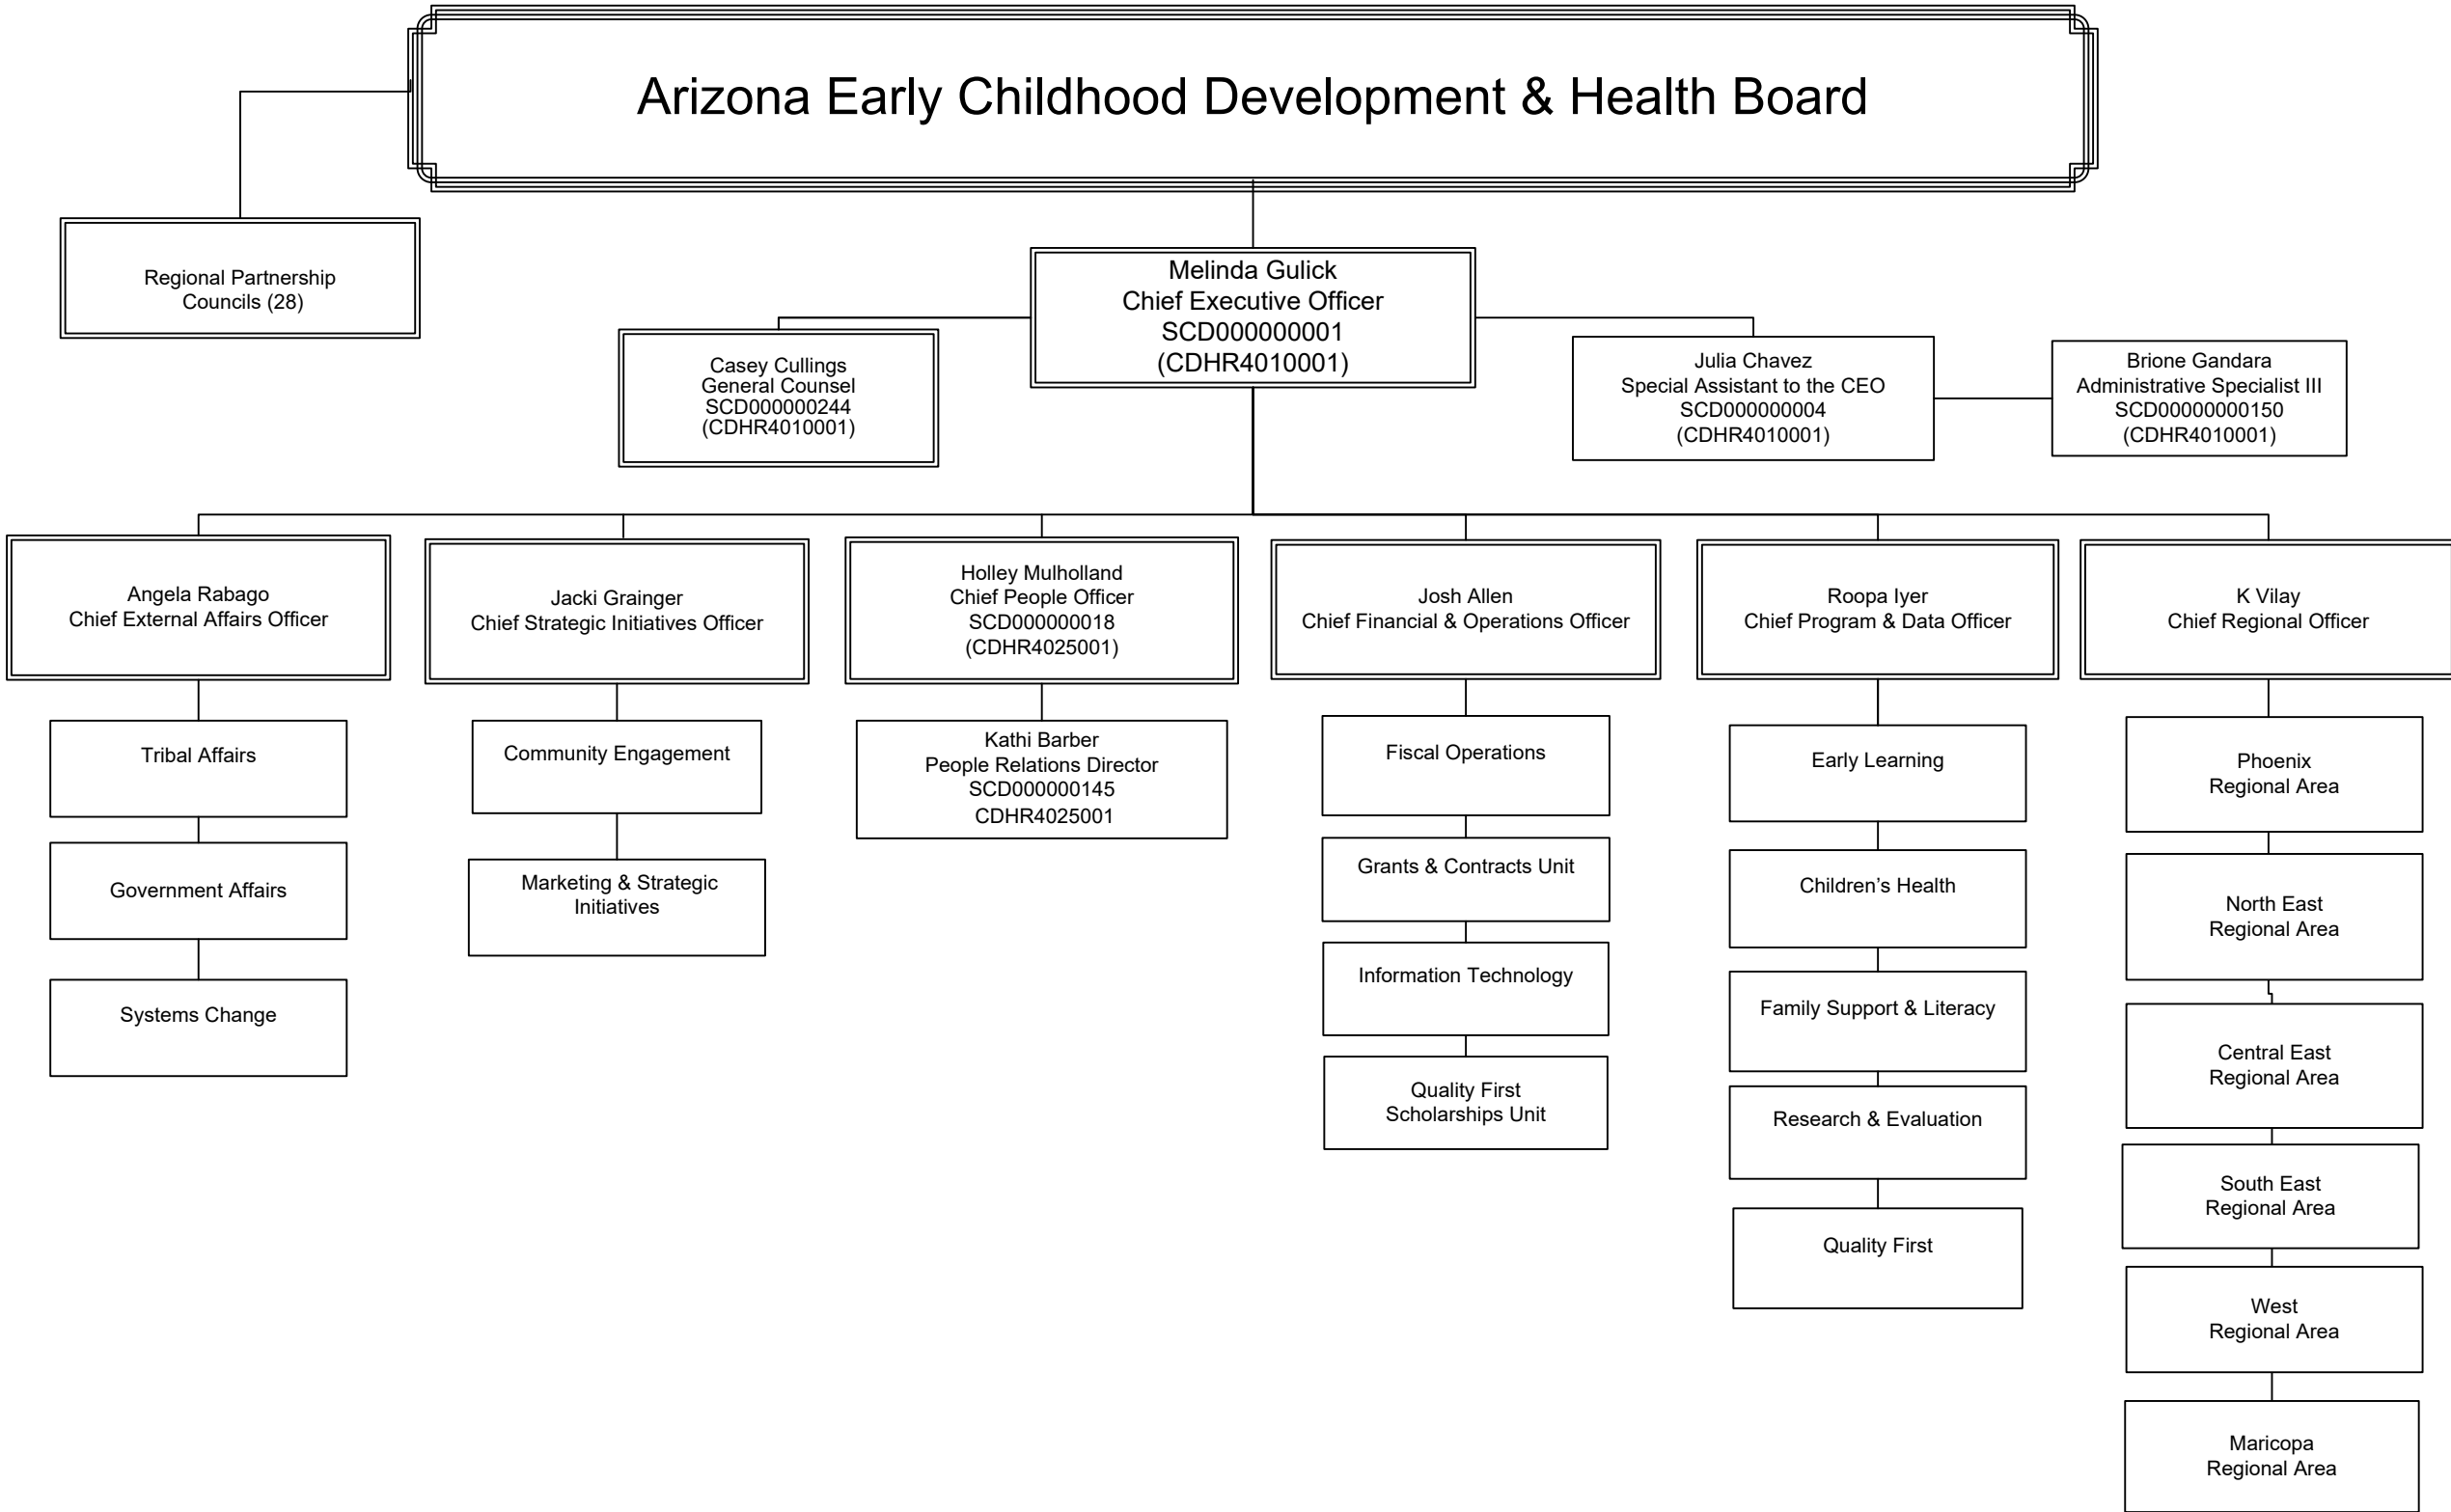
Arizona Early Childhood Development & Health Board

Regional Partnership Councils (28)

Melinda Gulick
Chief Executive Officer
SCD000000001
(CDHR4010001)

Casey Cullings
General Counsel
SCD000000244
(CDHR4010001)

Julia Chavez
Special Assistant to the CEO
SCD000000004
(CDHR4010001)

Brione Gandara
Administrative Specialist III
SCD00000000150
(CDHR4010001)

Angela Rabago
Chief External Affairs Officer

Tribal Affairs

Government Affairs

Systems Change

Jacki Grainger
Chief Strategic Initiatives Officer

Community Engagement

Marketing & Strategic Initiatives

Holley Mulholland
Chief People Officer
SCD000000018
(CDHR4025001)

Kathi Barber
People Relations Director
SCD000000145
CDHR4025001

Josh Allen
Chief Financial & Operations Officer

Fiscal Operations

Grants & Contracts Unit

Information Technology

Quality First Scholarships Unit

Roopa Iyer
Chief Program & Data Officer

Early Learning

Children's Health

Family Support & Literacy

Research & Evaluation

Quality First

K Vilay
Chief Regional Officer

Phoenix Regional Area

North East Regional Area

Central East Regional Area

South East Regional Area

West Regional Area

Maricopa Regional Area